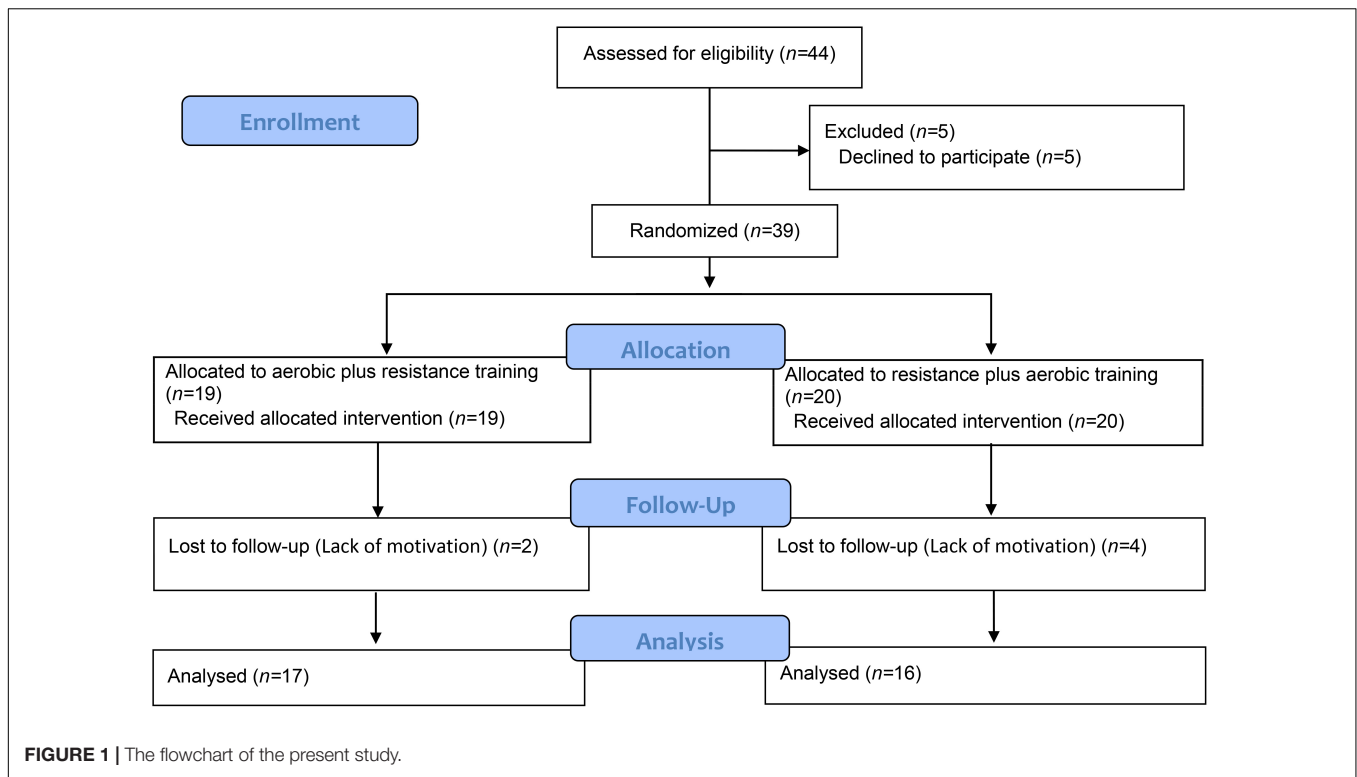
Assessed for eligibility (n=44)

Enrollment

Excluded (n=5)
Declined to participate (n=5)

Randomized (n=39)

Allocation

Allocated to aerobic plus resistance training (n=19)
Received allocated intervention (n=19)

Allocated to resistance plus aerobic training (n=20)
Received allocated intervention (n=20)

Follow-Up

Lost to follow-up (Lack of motivation) (n=2)

Lost to follow-up (Lack of motivation) (n=4)

Analysis

Analysed (n=17)

Analysed (n=16)

FIGURE 1 | The flowchart of the present study.